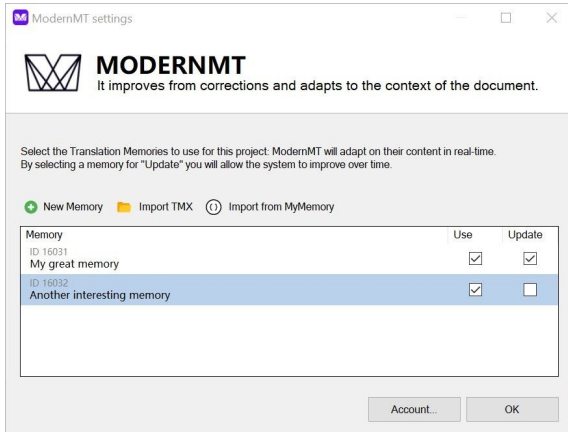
ModernMT settings

MODERNMT
It improves from corrections and adapts to the context of the document.

Select the Translation Memories to use for this project: ModernMT will adapt on their content in real-time.
By selecting a memory for "Update" you will allow the system to improve over time.

New Memory Import TMX Import from MyMemory

| Memory | Use | Update |
|---|---|---|
| ID 16031 My great memory | ☑ | ☑ |
| ID 16032 Another interesting memory | ☑ | ☐ |

Account... OK